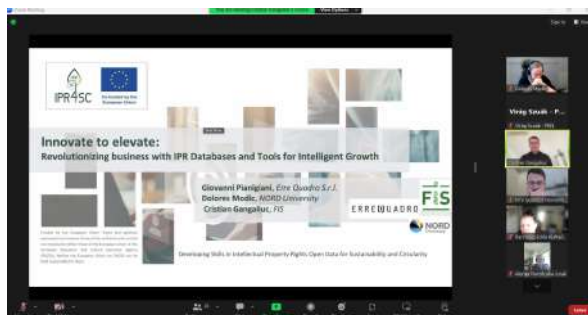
Zoom Meeting

View Options

IPR4SC

Co-funded by the European Union

Innovate to elevate:
Revolutionizing business with IPR Databases and Tools for Intelligent Growth

Giovanni Pianigiani, Erre Quadro S.r.l.
Dolores Modic, NORD University
Cristian Gangaliuc, FIS

ERREQUADRO

FIS

NORD University

Developing Skills in Intellectual Property Rights Open Data for Sustainability and Circularity

Virág Szuák - P...

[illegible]

Leave